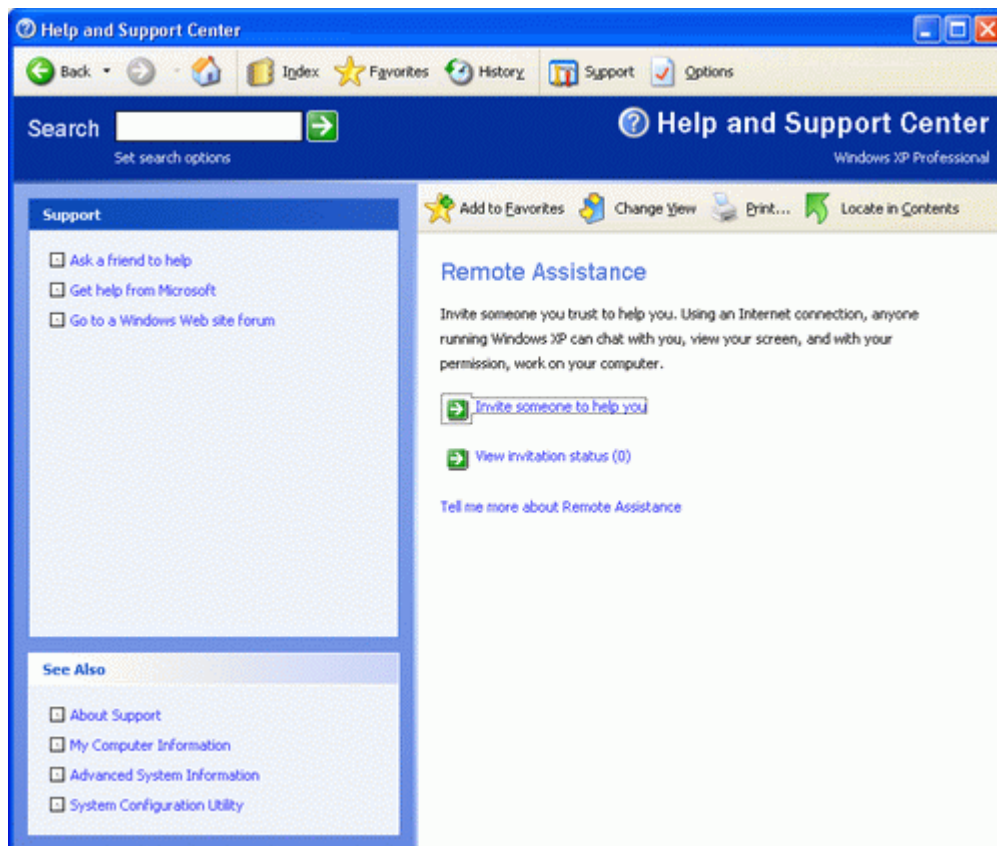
Help and Support Center

Back
Index
Favorites
History
Support
Options

Search
Set search options

Help and Support Center
Windows XP Professional

Support

Ask a friend to help
Get help from Microsoft
Go to a Windows Web site forum

See Also

About Support
My Computer Information
Advanced System Information
System Configuration Utility

Add to Favorites
Change View
Print...
Locate in Contents

Remote Assistance

Invite someone you trust to help you. Using an Internet connection, anyone running Windows XP can chat with you, view your screen, and with your permission, work on your computer.

Invite someone to help you

View invitation status (0)

Tell me more about Remote Assistance